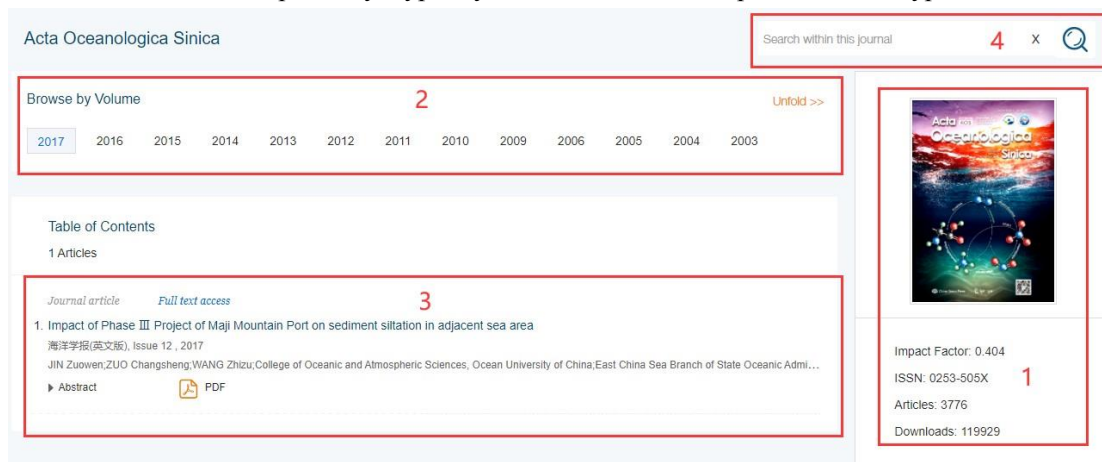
Acta Oceanologica Sinica

Search within this journal

4

x

Browse by Volume

2

Unfold >>

2017 2016 2015 2014 2013 2012 2011 2010 2009 2006 2005 2004 2003

Acta Oceanologica Sinica

Table of Contents

1 Articles

Journal article

Full text access

3

1. Impact of Phase Ⅲ Project of Maji Mountain Port on sediment siltation in adjacent sea area

海洋学报(英文版), Issue 12 , 2017

JIN Zuowen;ZUO Changsheng;WANG Zhizu;College of Oceanic and Atmospheric Sciences, Ocean University of China;East China Sea Branch of State Oceanic Admi...

Abstract

PDF

Impact Factor: 0.404

ISSN: 0253-505X

1

Articles: 3776

Downloads: 119929